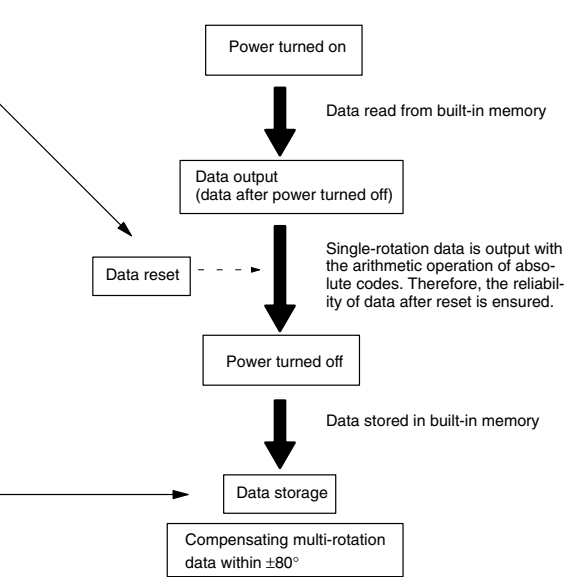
Power turned on

Data read from built-in memory

Data output
(data after power turned off)

Data reset

Single-rotation data is output with the arithmetic operation of absolute codes. Therefore, the reliability of data after reset is ensured.

Power turned off

Data stored in built-in memory

Data storage

Compensating multi-rotation data within ±80°